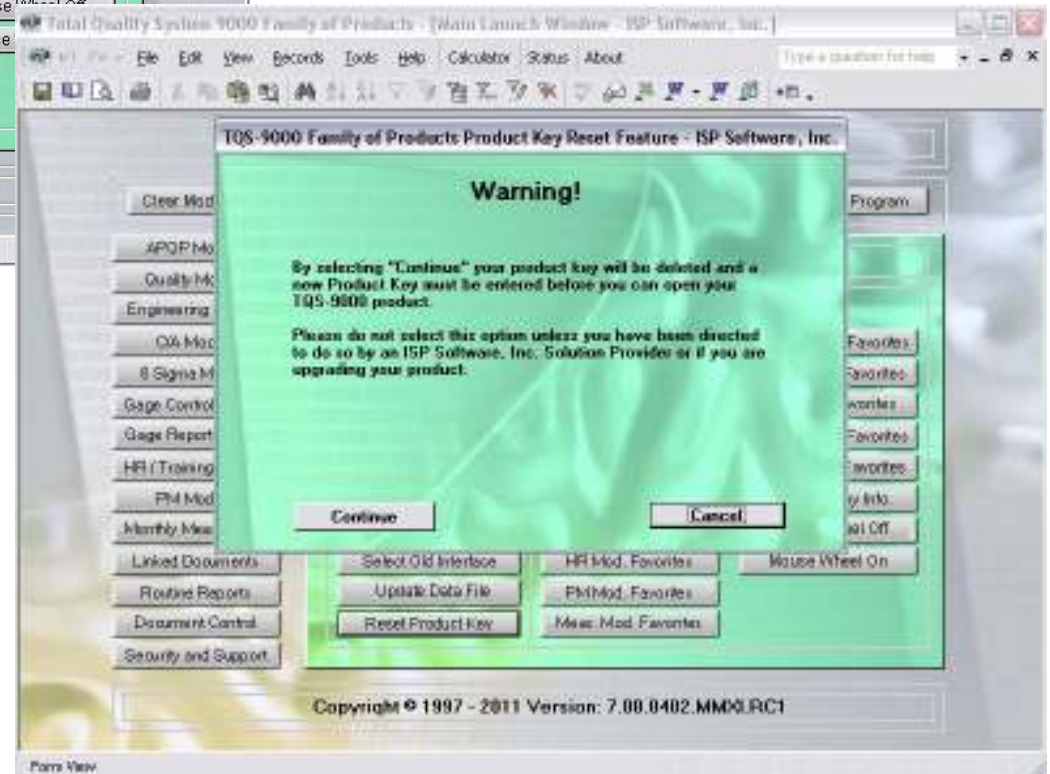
se Wheel Off
e

Total Quality System 9000 Family of Products - [Main Launch Window - ISP Software, Inc.]

File Edit View Records Tools Help Calculator Status About

Type a question for help

TQS-9000 Family of Products Product Key Reset Feature - ISP Software, Inc.

Warning!

By selecting "Continue" your product key will be deleted and a new Product Key must be entered before you can open your TQS-9000 product.

Please do not select this option unless you have been directed to do so by an ISP Software, Inc. Solution Provider or if you are upgrading your product.

Continue

Cancel

Clear Mod

APQP Mo

Quality Mo

Engineering

QA Mod

6 Sigma M

Gage Control

Gage Report

HR / Training

PM Mod

Monthly Mea

Linked Documents

Routine Reports

Document Control

Security and Support

Program

Favorites

Favorites

vorites

Favorites

avorites

y Info.

el Off

Select Old Interface

Update Data File

Reset Product Key

HR Mod. Favorites

PM Mod. Favorites

Meas. Mod. Favorites

Mouse Wheel On

Copyright © 1997 - 2011 Version: 7.00.0402.MMXI.RC1

Form View